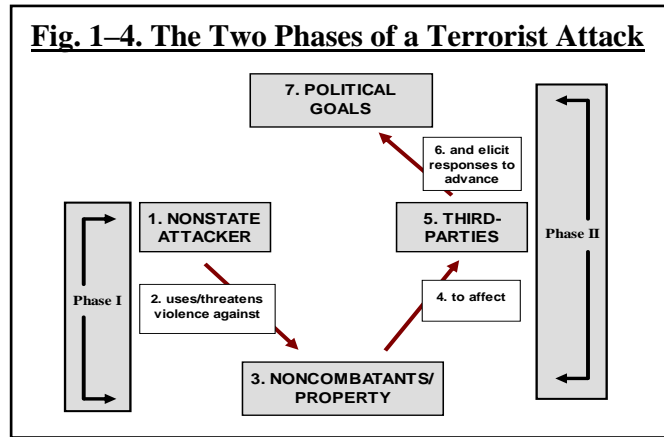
Fig. 1–4. The Two Phases of a Terrorist Attack

7. POLITICAL GOALS

6. and elicit responses to advance

Phase I

1. NONSTATE ATTACKER

5. THIRD-PARTIES

Phase II

2. uses/threatens violence against

4. to affect

3. NONCOMBATANTS/ PROPERTY